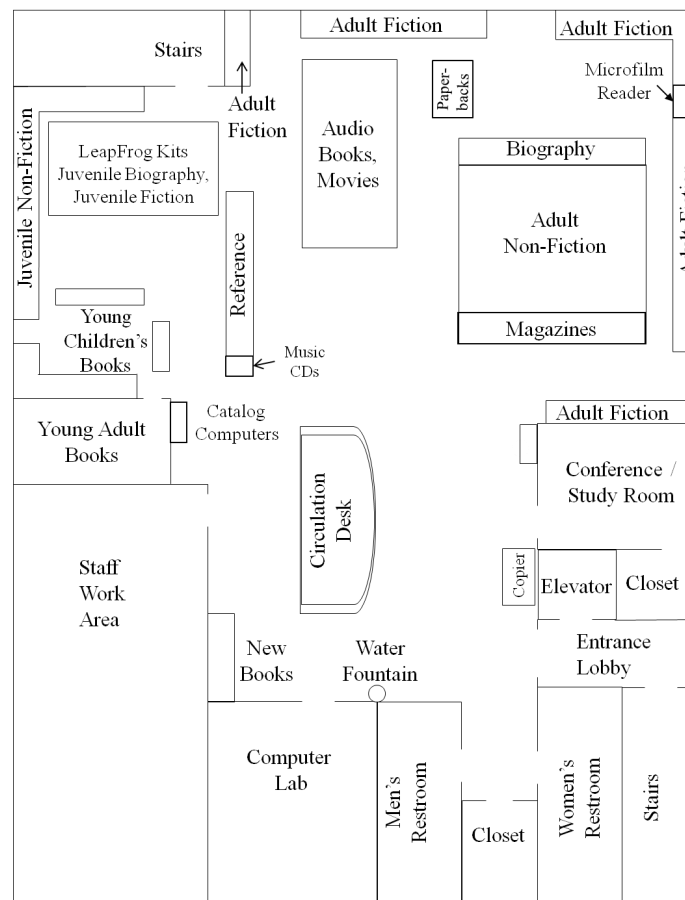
Stairs

Adult Fiction

Adult Fiction

Adult Fiction

Paper-backs

Microfilm Reader

Juvenile Non-Fiction

LeapFrog Kits Juvenile Biography, Juvenile Fiction

Audio Books, Movies

Biography

Adult Non-Fiction

Adult Fi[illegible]

Reference

Young Children's Books

Music CDs

Magazines

Young Adult Books

Catalog Computers

Adult Fiction

Conference / Study Room

Circulation Desk

Staff Work Area

Copier

Elevator

Closet

Entrance Lobby

New Books

Water Fountain

Computer Lab

Men's Restroom

Closet

Women's Restroom

Stairs